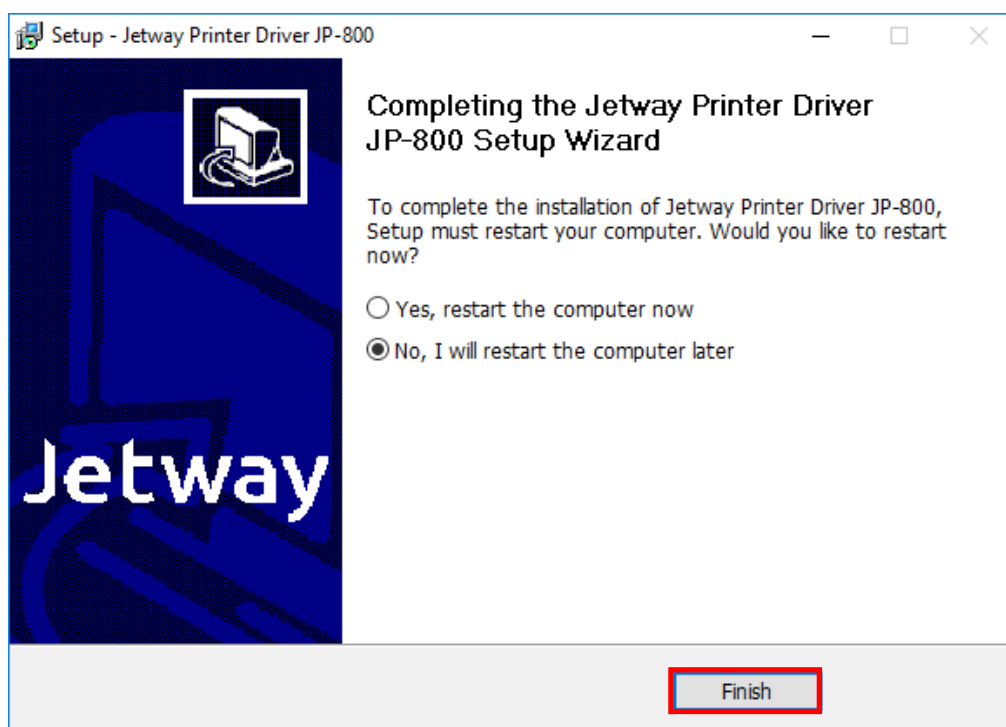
Setup - Jetway Printer Driver JP-800

Jetway

Completing the Jetway Printer Driver JP-800 Setup Wizard

To complete the installation of Jetway Printer Driver JP-800, Setup must restart your computer. Would you like to restart now?

Yes, restart the computer now

No, I will restart the computer later

Finish